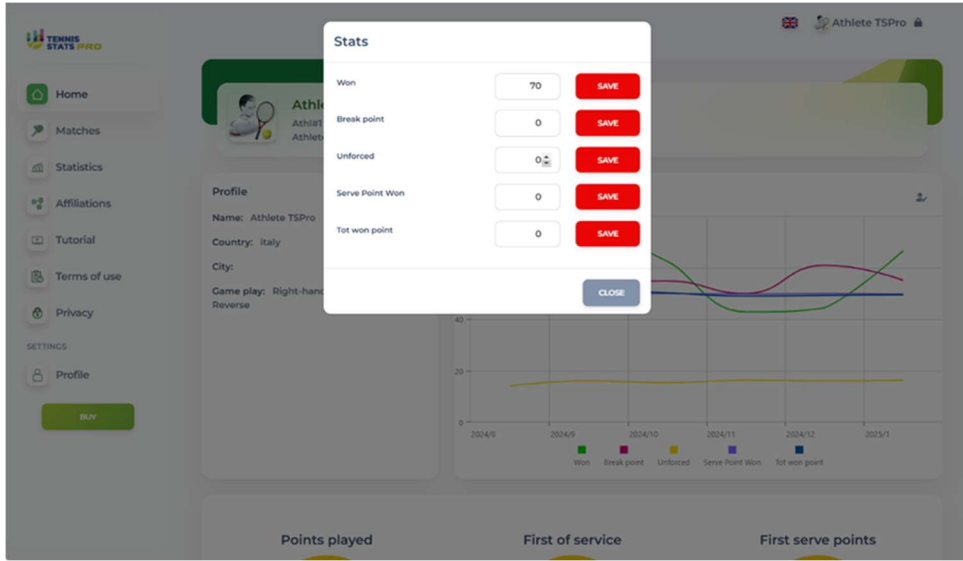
TENNIS STATS PRO

Home
Matches
Statistics
Affiliations
Tutorial
Terms of use
Privacy
SETTINGS
Profile
BUY

Athlete TSPro

Athl
Athl
Athle

Profile
Name: Athlete TSPro
Country: italy
City:
Game play: Right-hand Reverse

Stats

Won 70 SAVE
Break point 0 SAVE
Unforced 0 SAVE
Serve Point Won 0 SAVE
Tot won point 0 SAVE

CLOSE

40
20
0
2024/8 2024/9 2024/10 2024/11 2024/12 2025/1
Won Break point Unforced Serve Point Won Tot won point

Points played
First of service
First serve points